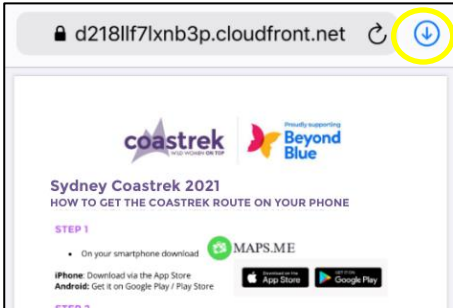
d218llf7lxnb3p.cloudfront.net

coastrek
WILD WOMEN ON TOP

Proudly supporting
Beyond Blue

Sydney Coastrek 2021
HOW TO GET THE COASTREK ROUTE ON YOUR PHONE

STEP 1

• On your smartphone download MAPS.ME

iPhone: Download via the App Store
Android: Get it on Google Play / Play Store

Download on the App Store

GET IT ON Google Play

STEP 2